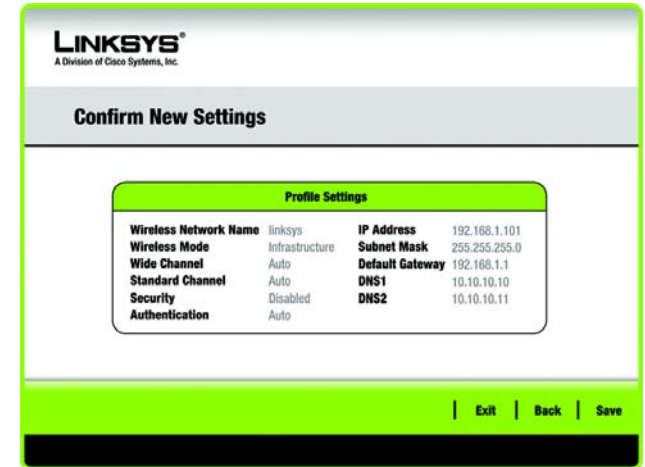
LINKSYS®
A Division of Cisco Systems, Inc.

Confirm New Settings

Profile Settings

| | | | |
|---|---|---|---|
| Wireless Network Name | linksys | IP Address | 192.168.1.101 |
| Wireless Mode | Infrastructure | Subnet Mask | 255.255.255.0 |
| Wide Channel | Auto | Default Gateway | 192.168.1.1 |
| Standard Channel | Auto | DNS1 | 10.10.10.10 |
| Security | Disabled | DNS2 | 10.10.10.11 |
| Authentication | Auto | | |

Exit | Back | Save